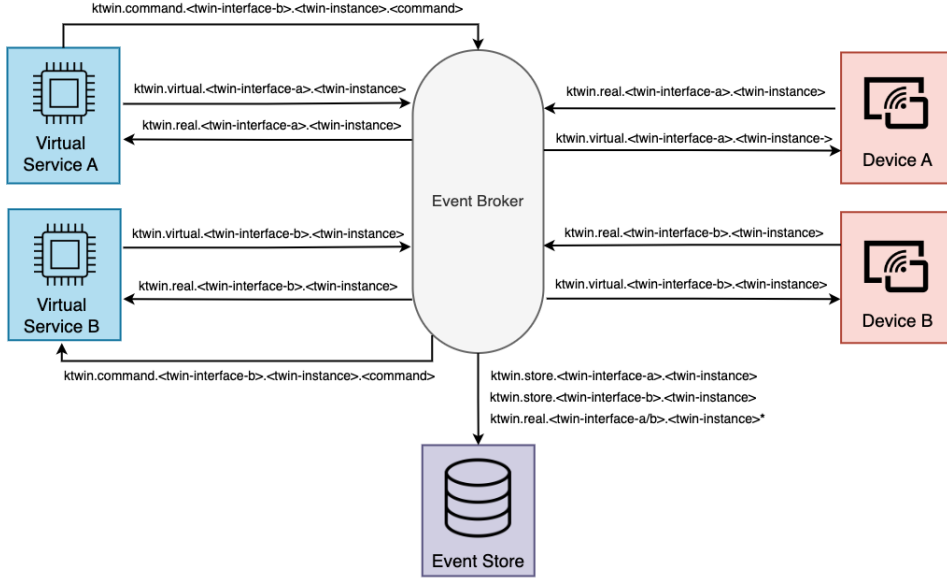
ktwin.command.<twin-interface-b>.<twin-instance>.<command>

Virtual Service A

ktwin.virtual.<twin-interface-a>.<twin-instance>

ktwin.real.<twin-interface-a>.<twin-instance>

Event Broker

ktwin.real.<twin-interface-a>.<twin-instance>

ktwin.virtual.<twin-interface-a>.<twin-instance->

Device A

Virtual Service B

ktwin.virtual.<twin-interface-b>.<twin-instance>

ktwin.real.<twin-interface-b>.<twin-instance>

ktwin.real.<twin-interface-b>.<twin-instance>

ktwin.virtual.<twin-interface-b>.<twin-instance>

Device B

ktwin.command.<twin-interface-b>.<twin-instance>.<command>

ktwin.store.<twin-interface-a>.<twin-instance>
ktwin.store.<twin-interface-b>.<twin-instance>
ktwin.real.<twin-interface-a/b>.<twin-instance>*

Event Store